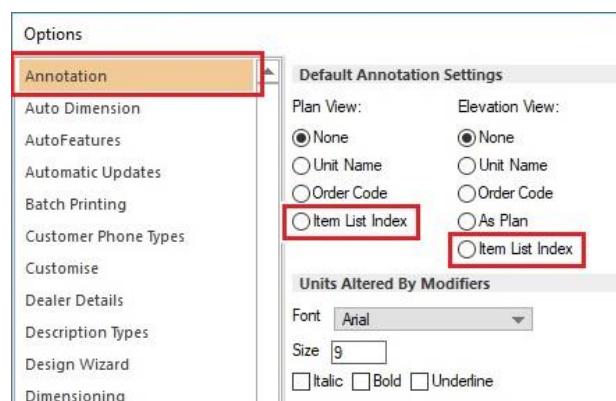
Options

Annotation
Auto Dimension
AutoFeatures
Automatic Updates
Batch Printing
Customer Phone Types
Customise
Dealer Details
Description Types
Design Wizard
Dimensioning

Default Annotation Settings

Plan View:
None
Unit Name
Order Code
Item List Index

Elevation View:
None
Unit Name
Order Code
As Plan
Item List Index

Units Altered By Modifiers

Font Arial
Size 9
Italic Bold Underline